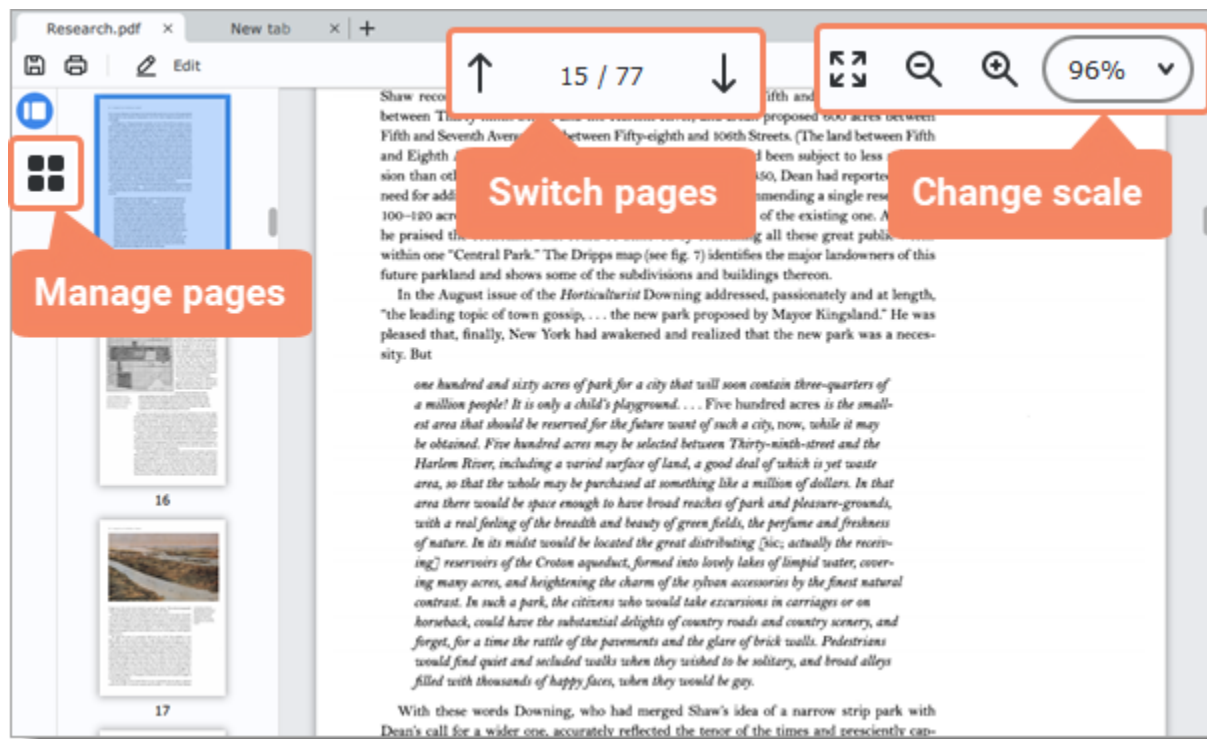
Research.pdf ×
New tab ×
+
Edit

15 / 77
96%

Switch pages
Change scale
Manage pages

Shaw reco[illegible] fifth and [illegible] between Th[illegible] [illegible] proposed 600 acres between Fifth and Seventh Ave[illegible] between Fifty-eighth and 106th Streets. (The land between Fifth and Eighth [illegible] been subject to less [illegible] sion than ot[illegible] 850, Dean had reporte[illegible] need for add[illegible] mmending a single rese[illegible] 100–120 acr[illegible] of the existing one. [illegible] he praised th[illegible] all these great public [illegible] within one "Central Park." The Dripps map (see fig. 7) identifies the major landowners of this future parkland and shows some of the subdivisions and buildings thereon.

In the August issue of the Horticulturist Downing addressed, passionately and at length, "the leading topic of town gossip, . . . the new park proposed by Mayor Kingsland." He was pleased that, finally, New York had awakened and realized that the new park was a necessity. But

one hundred and sixty acres of park for a city that will soon contain three-quarters of a million people! It is only a child's playground. . . . Five hundred acres is the smallest area that should be reserved for the future want of such a city, now, while it may be obtained. Five hundred acres may be selected between Thirty-ninth-street and the Harlem River, including a varied surface of land, a good deal of which is yet waste area, so that the whole may be purchased at something like a million of dollars. In that area there would be space enough to have broad reaches of park and pleasure-grounds, with a real feeling of the breadth and beauty of green fields, the perfume and freshness of nature. In its midst would be located the great distributing [sic; actually the receiving] reservoirs of the Croton aqueduct, formed into lovely lakes of limpid water, covering many acres, and heightening the charm of the sylvan accessories by the finest natural contrast. In such a park, the citizens who would take excursions in carriages or on horseback, could have the substantial delights of country roads and country scenery, and forget, for a time the rattle of the pavements and the glare of brick walls. Pedestrians would find quiet and secluded walks when they wished to be solitary, and broad alleys filled with thousands of happy faces, when they would be gay.

With these words Downing, who had merged Shaw's idea of a narrow strip park with Dean's call for a wider one, accurately reflected the tenor of the times and presciently cap-

16
17